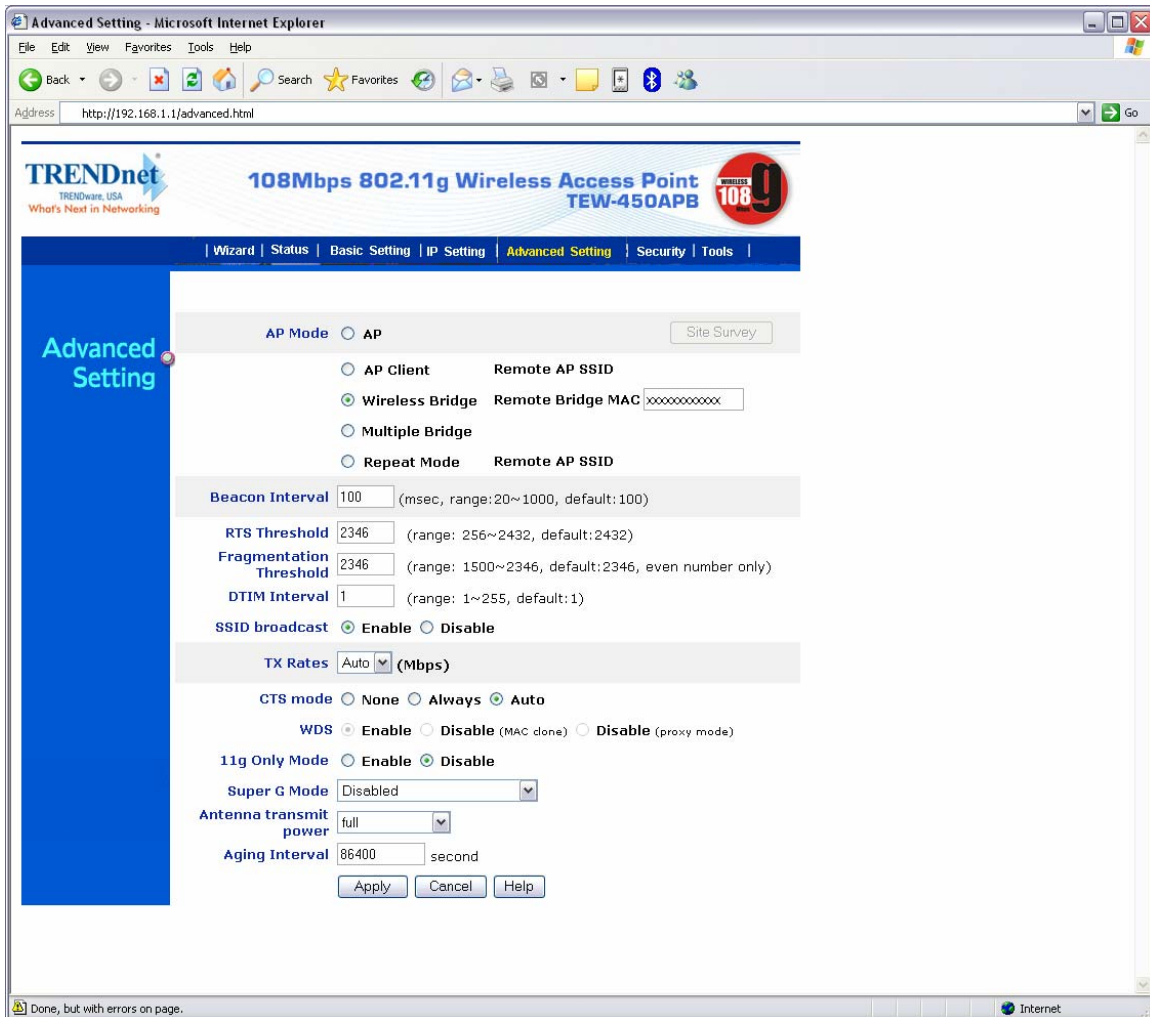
Advanced Setting - Microsoft Internet Explorer

File Edit View Favorites Tools Help

Back Search Favorites

Address http://192.168.1.1/advanced.html Go

TRENDnet
TRENDware, USA
What's Next in Networking

108Mbps 802.11g Wireless Access Point
TEW-450APB

WIRELESS 108 g

| Wizard | Status | Basic Setting | IP Setting | Advanced Setting | Security | Tools |

Advanced Setting

AP Mode ○ AP Site Survey

○ AP Client Remote AP SSID

⦿ Wireless Bridge Remote Bridge MAC xxxxxxxxxxxx

○ Multiple Bridge

○ Repeat Mode Remote AP SSID

Beacon Interval 100 (msec, range:20~1000, default:100)

RTS Threshold 2346 (range: 256~2432, default:2432)

Fragmentation Threshold 2346 (range: 1500~2346, default:2346, even number only)

DTIM Interval 1 (range: 1~255, default:1)

SSID broadcast ⦿ Enable ○ Disable

TX Rates Auto (Mbps)

CTS mode ○ None ○ Always ⦿ Auto

WDS ⦿ Enable ○ Disable (MAC clone) ○ Disable (proxy mode)

11g Only Mode ○ Enable ⦿ Disable

Super G Mode Disabled

Antenna transmit power full

Aging Interval 86400 second

Apply Cancel Help

Done, but with errors on page. Internet